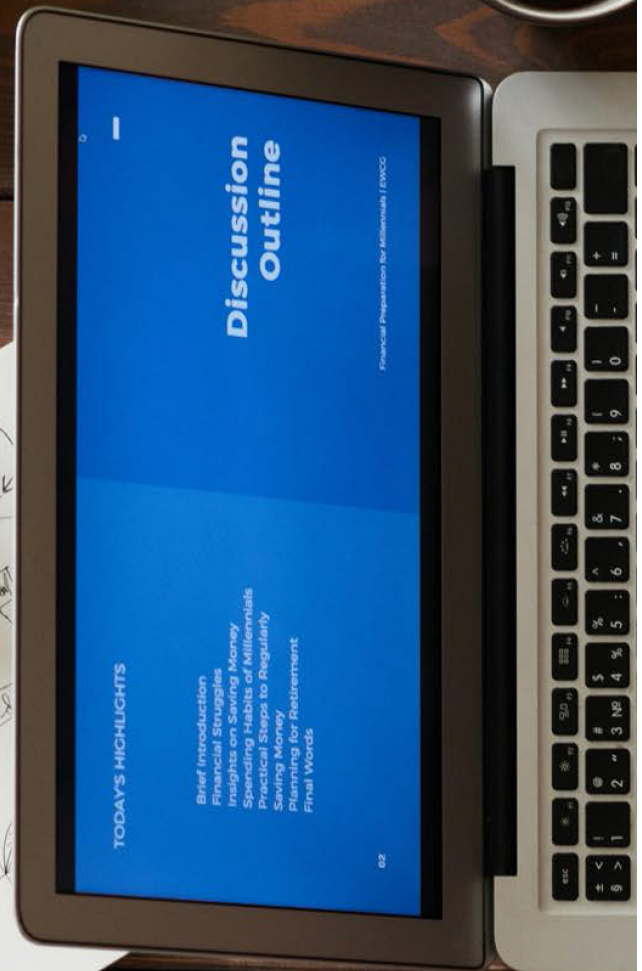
Discussion Outline

Financial Preparation for Millennials | EWCG

TODAY'S HIGHLIGHTS

Brief Introduction
Financial Struggles
Insights on Saving Money
Spending Habits of Millennials
Practical Steps to Regularly Saving Money
Planning for Retirement
Final Words

02

esc